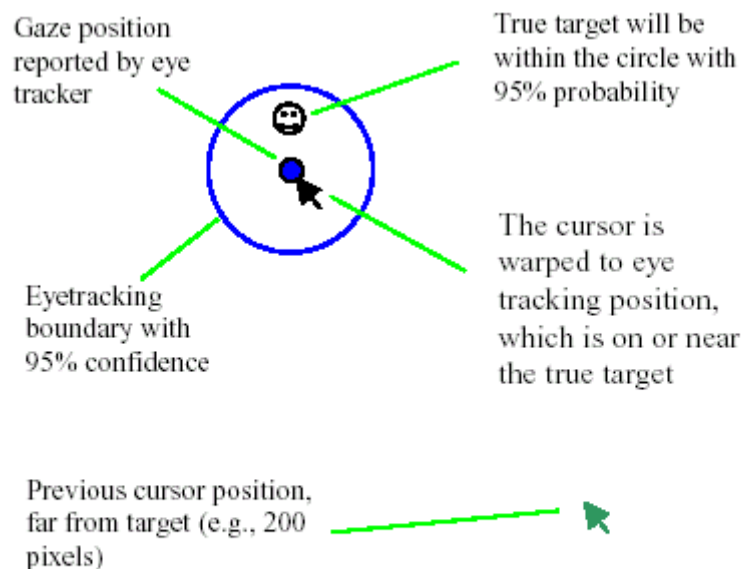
Gaze position reported by eye tracker

True target will be within the circle with 95% probability

The cursor is warped to eye tracking position, which is on or near the true target

Eyetracking boundary with 95% confidence

Previous cursor position, far from target (e.g., 200 pixels)